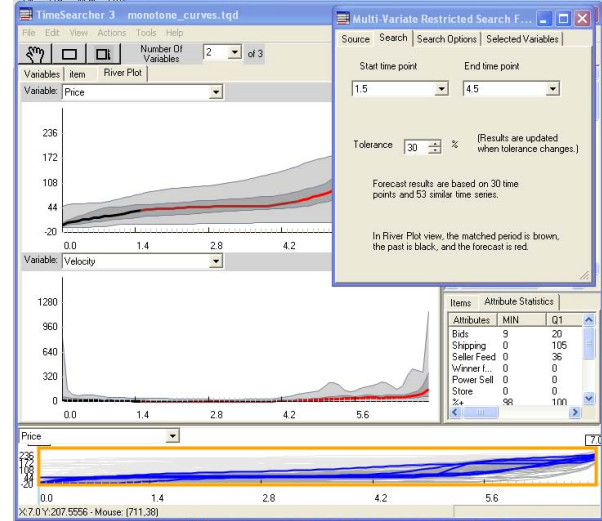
TimeSearcher 3 monotone_curves.tqd

File Edit View Actions Tools Help

Number Of Variables 2 of 3

Variables item River Plot

Variable: Price

236
172
108
44
-20

0.0 1.4 2.8 4.2

Variable: Velocity

1280
960
640
320
0

0.0 1.4 2.8 4.2 5.6

Multi-Variate Restricted Search F...

Source Search Search Options Selected Variables

Start time point
1.5

End time point
4.5

Tolerance 30 %

(Results are updated when tolerance changes.)

Forecast results are based on 30 time points and 53 similar time series.

In River Plot view, the matched period is brown, the past is black, and the forecast is red.

Items Attribute Statistics

| Attributes | MIN | Q1 |
|---|---|---|
| Bids | 9 | 20 |
| Shipping | 0 | 105 |
| Seller Feed | 0 | 36 |
| Winner f... | 0 | 0 |
| Power Sell | 0 | 0 |
| Store | 0 | 0 |
| %+ | 98 | 100 |

Price

7.0

236
172
108
44
-20

0.0 1.4 2.8 4.2 5.6

X:7.0 Y:207.5556 - Mouse: (711,38)